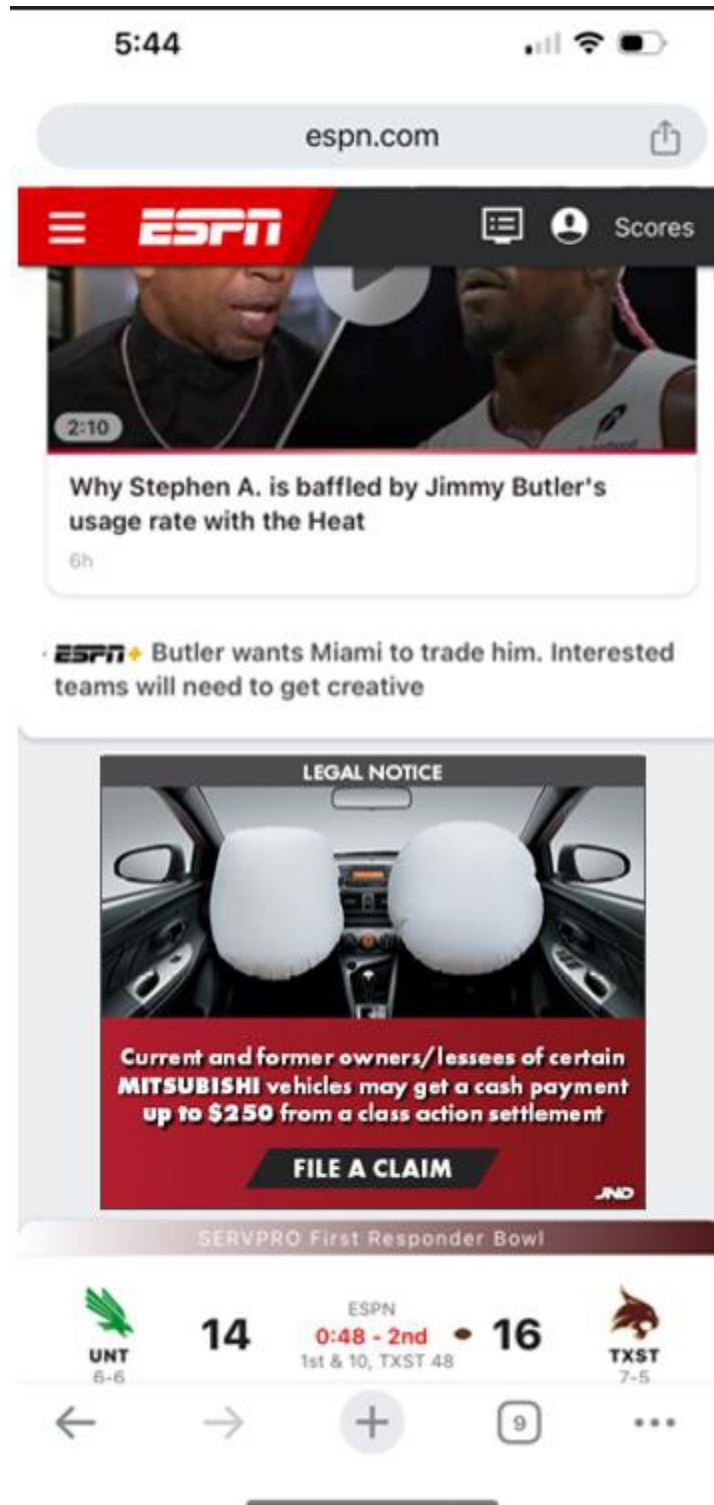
5:44

espn.com

ESPN Scores

2:10

Why Stephen A. is baffled by Jimmy Butler's usage rate with the Heat

6h

ESPN+ Butler wants Miami to trade him. Interested teams will need to get creative

LEGAL NOTICE

Current and former owners/lessees of certain MITSUBISHI vehicles may get a cash payment up to $250 from a class action settlement

FILE A CLAIM

JND

SERVPRO First Responder Bowl

UNT 6-6 14

ESPN
0:48 - 2nd
1st & 10, TXST 48

16 TXST 7-5

9